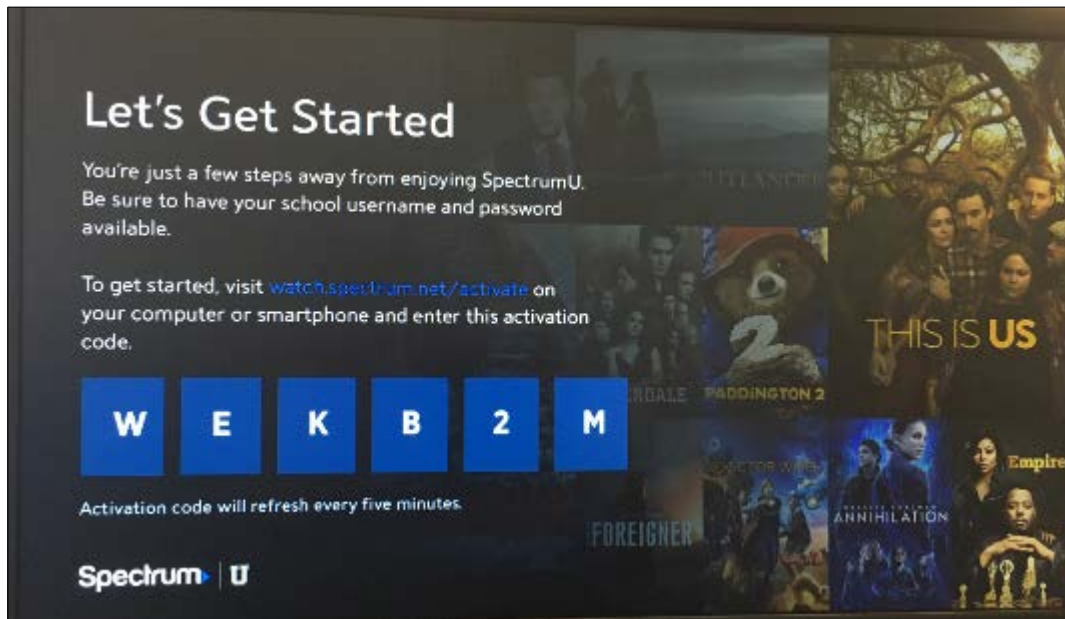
Let's Get Started

You're just a few steps away from enjoying SpectrumU. Be sure to have your school username and password available.

To get started, visit watch.spectrum.net/activate on your computer or smartphone and enter this activation code.

W E K B 2 M

Activation code will refresh every five minutes.

Spectrum U

OUTLANDER

RIVERDALE

2

PADDINGTON 2

THIS IS US

DOCTOR WHO

THE FOREIGNER

ANNIHILATION

Empire